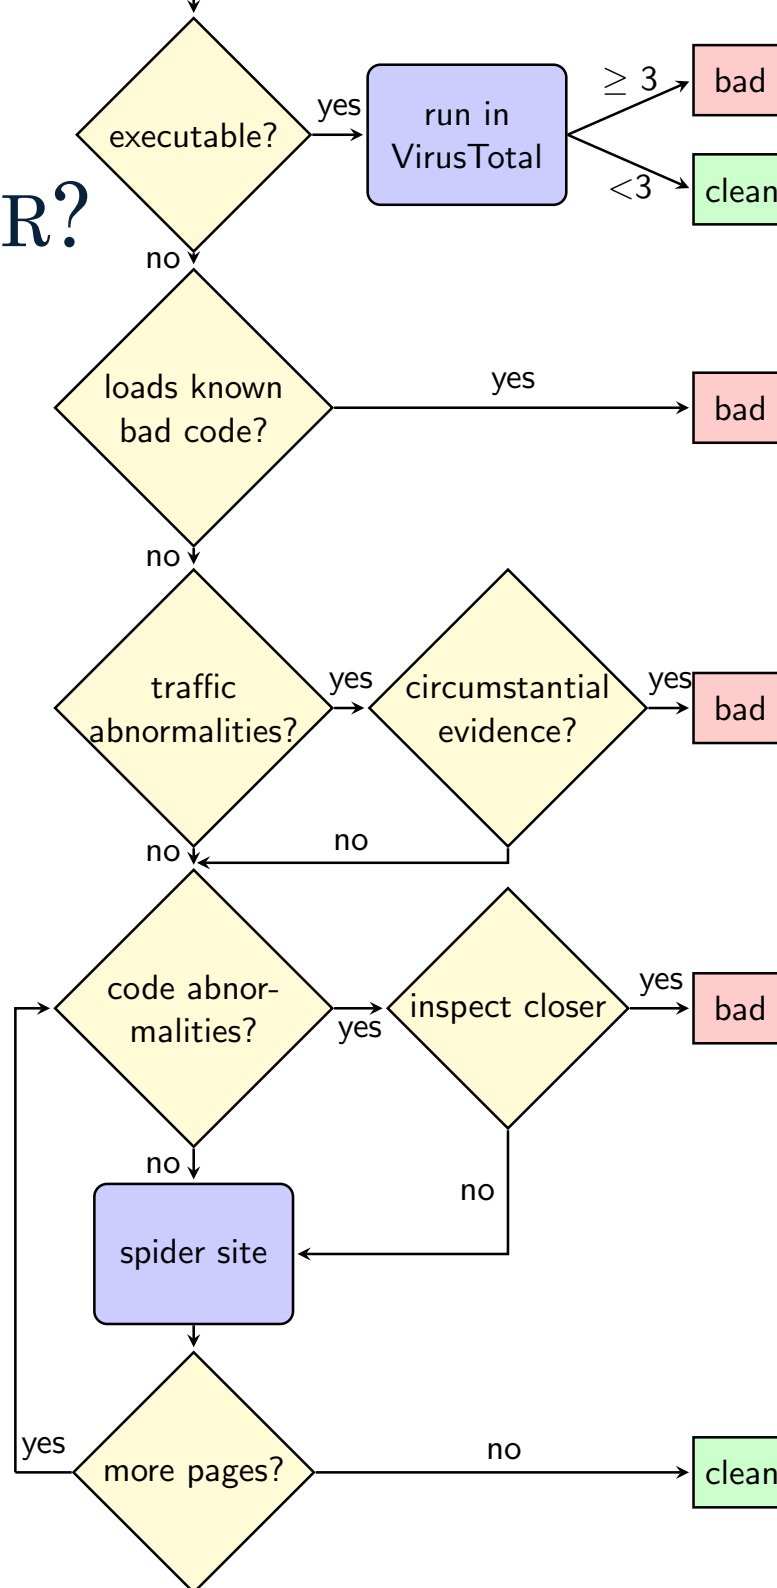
executable?
yes
run in VirusTotal
$\geq 3$
bad
$<3$
clean
R?
no
loads known bad code?
yes
bad
no
traffic abnormalities?
yes
circumstantial evidence?
yes
bad
no
no
code abnormalities?
yes
inspect closer
yes
bad
no
no
spider site
yes
more pages?
no
clean